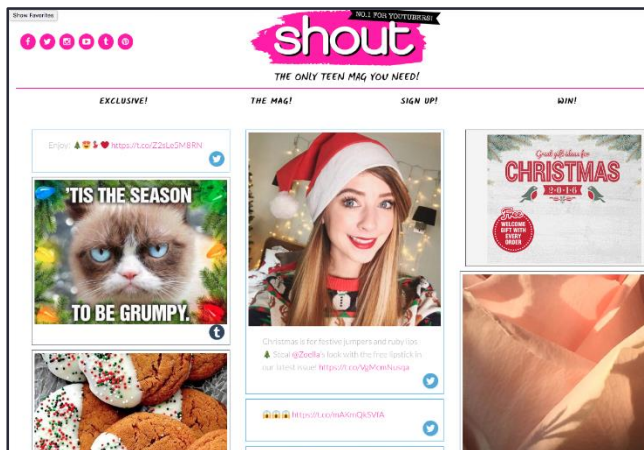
Show Favorites

shout
NO.1 FOR YOUTUBERS!
THE ONLY TEEN MAG YOU NEED!

EXCLUSIVE!
THE MAG!
SIGN UP!
WIN!

Enjoy! 🎄😍🎅❤️ https://t.co/Z2sLeSMBRN

'TIS THE SEASON
TO BE GRUMPY.

Christmas is for festive jumpers and ruby lips 🎄 Steal @Zoella's look with the free lipstick in our latest issue! https://t.co/VgYcmNusqa

😱😱😱 https://t.co/mAXmQk5VfA

Great gift ideas for
CHRISTMAS
2016
Free WELCOME GIFT WITH EVERY ORDER